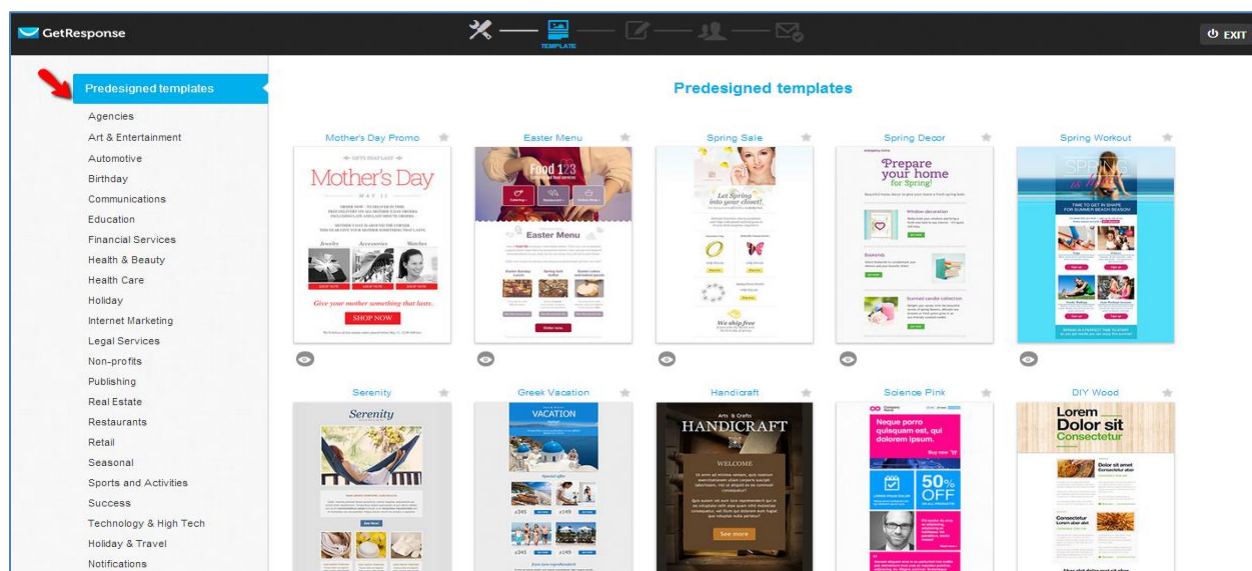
GetResponse

TEMPLATE

EXIT

Predesigned templates

Agencies
Art & Entertainment
Automotive
Birthday
Communications
Education
Financial Services
Health & Beauty
Health Care
Holiday
Internet Marketing
Legal Services
Non-profits
Publishing
Real Estate
Restaurants
Retail
Seasonal
Sports and Activities
Success
Technology & High Tech
Holiday & Travel
Notifications

Predesigned templates

Mother's Day Promo

Mother's Day

Jewelry Accessories Watches

Give your mother something that lasts.

SHOP NOW

Easter Menu

Food 1 2 3

Easter Menu

Spring Sale

Let Spring into your closet!

We ship free

Spring Decor

Prepare your home for Spring!

Window decoration

Cushions

Scented candle collection

Spring Workout

SPRING

TIME TO GET IN SHAPE FOR SUMMER BEACH SEASON

Serenity

Serenity

Greek Vacation

VACATION

Handicraft

Arts & Crafts

HANDICRAFT

WELCOME

See more

Science Pink

Neque porro quisquam est, qui dolorem ipsum.

50% OFF

DIY Wood

Lorem Dolor sit Consectetur

Dolor sit amet Consectetur

Consectetur Lorem dolor sit